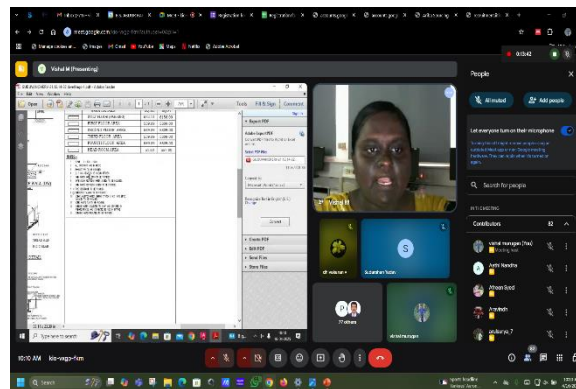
meet.google.com/kis-vego-fxm

Vishal M (Presenting)

Open

Tools  Fill & Sign  Comment

Export PDF

Adobe Export PDF

Create PDF

Edit PDF

Send Files

Store Files

Convert

Vishal M

Subramani Yadav

S

17 others

People

All muted

Add people

Let everyone turn on their microphone

Search for people

IN MEETING

Contributors

32

Vishal murugan (You)

Aathi Nandha

Afreen Syed

Aravindh

Jeslaurya J

10:10 AM | kis-vego-fxm

Search